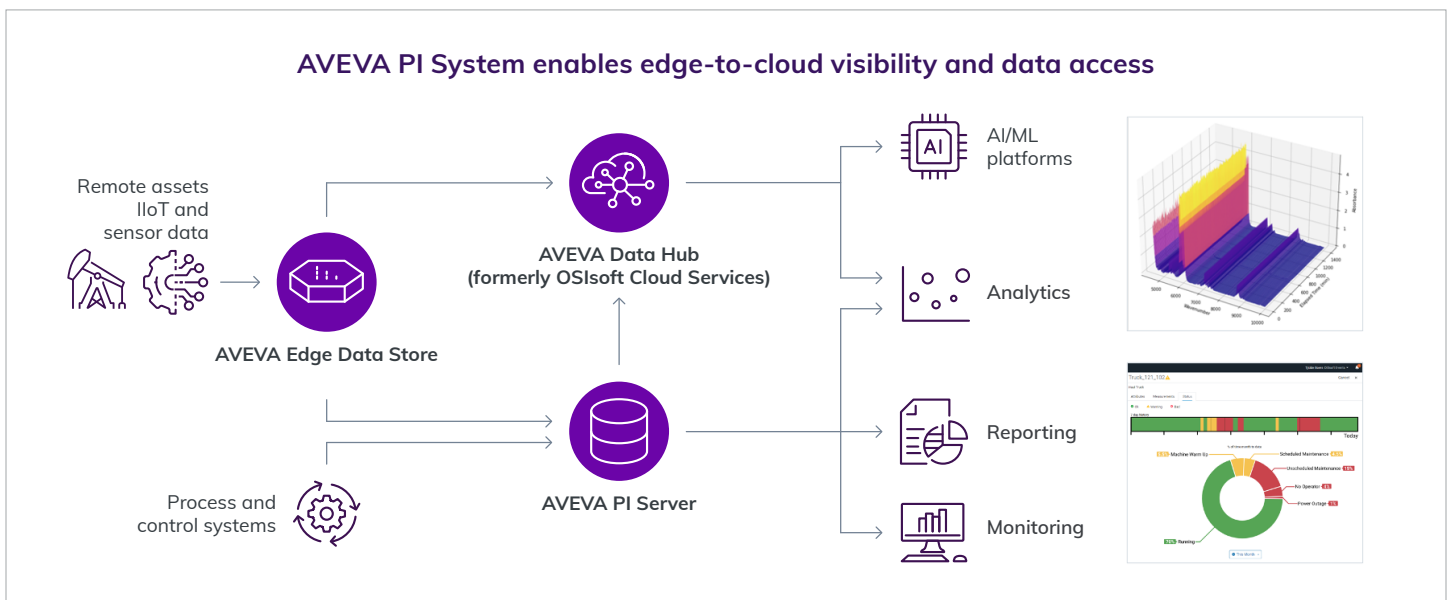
AVEVA PI System enables edge-to-cloud visibility and data access

Remote assets IIoT and sensor data

AVEVA Edge Data Store

AVEVA Data Hub (formerly OSIsoft Cloud Services)

AVEVA PI Server

Process and control systems

AI

AI/ML platforms

Analytics

Reporting

Monitoring

Truck_101_100

Machine Warm Up

Scheduled Maintenance

Unscheduled Maintenance

No Operator

Power Outage

Running

Today